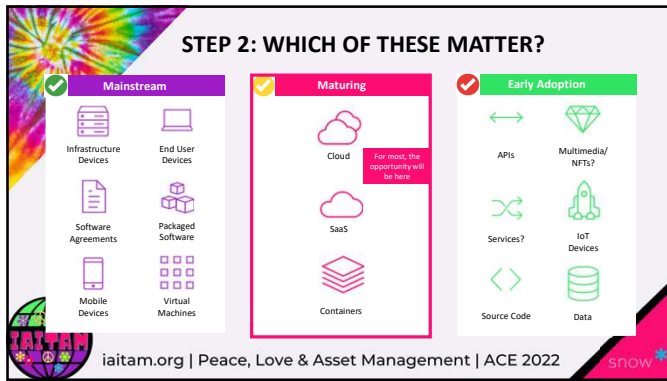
STEP 2: WHICH OF THESE MATTER?

Mainstream

Infrastructure Devices

End User Devices

Software Agreements

Packaged Software

Mobile Devices

Virtual Machines

Maturing

Cloud

For most, the opportunity will be here

SaaS

Containers

Early Adoption

APIs

Multimedia/ NFTs?

Services?

IoT Devices

Source Code

Data

IAITAM

iaitam.org | Peace, Love & Asset Management | ACE 2022

snow